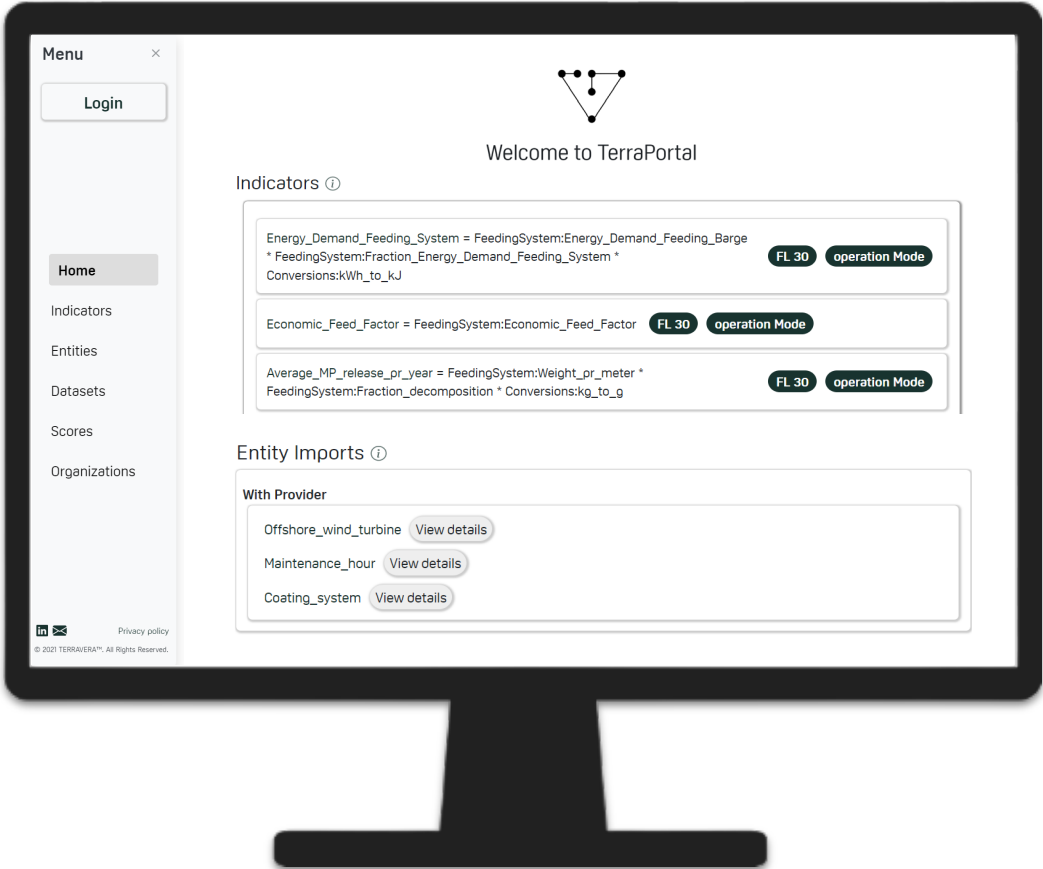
Menu ×

Login

Home

Indicators

Entities

Datasets

Scores

Organizations

in

Privacy policy

© 2021 TERRAVERA™. All Rights Reserved.

Welcome to TerraPortal

Indicators ⓘ

Energy_Demand_Feeding_System = FeedingSystem:Energy_Demand_Feeding_Barge * FeedingSystem:Fraction_Energy_Demand_Feeding_System * Conversions:kWh_to_kJ FL 30 operation Mode

Economic_Feed_Factor = FeedingSystem:Economic_Feed_Factor FL 30 operation Mode

Average_MP_release_pr_year = FeedingSystem:Weight_pr_meter * FeedingSystem:Fraction_decomposition * Conversions:kg_to_g FL 30 operation Mode

Entity Imports ⓘ

With Provider

Offshore_wind_turbine View details

Maintenance_hour View details

Coating_system View details